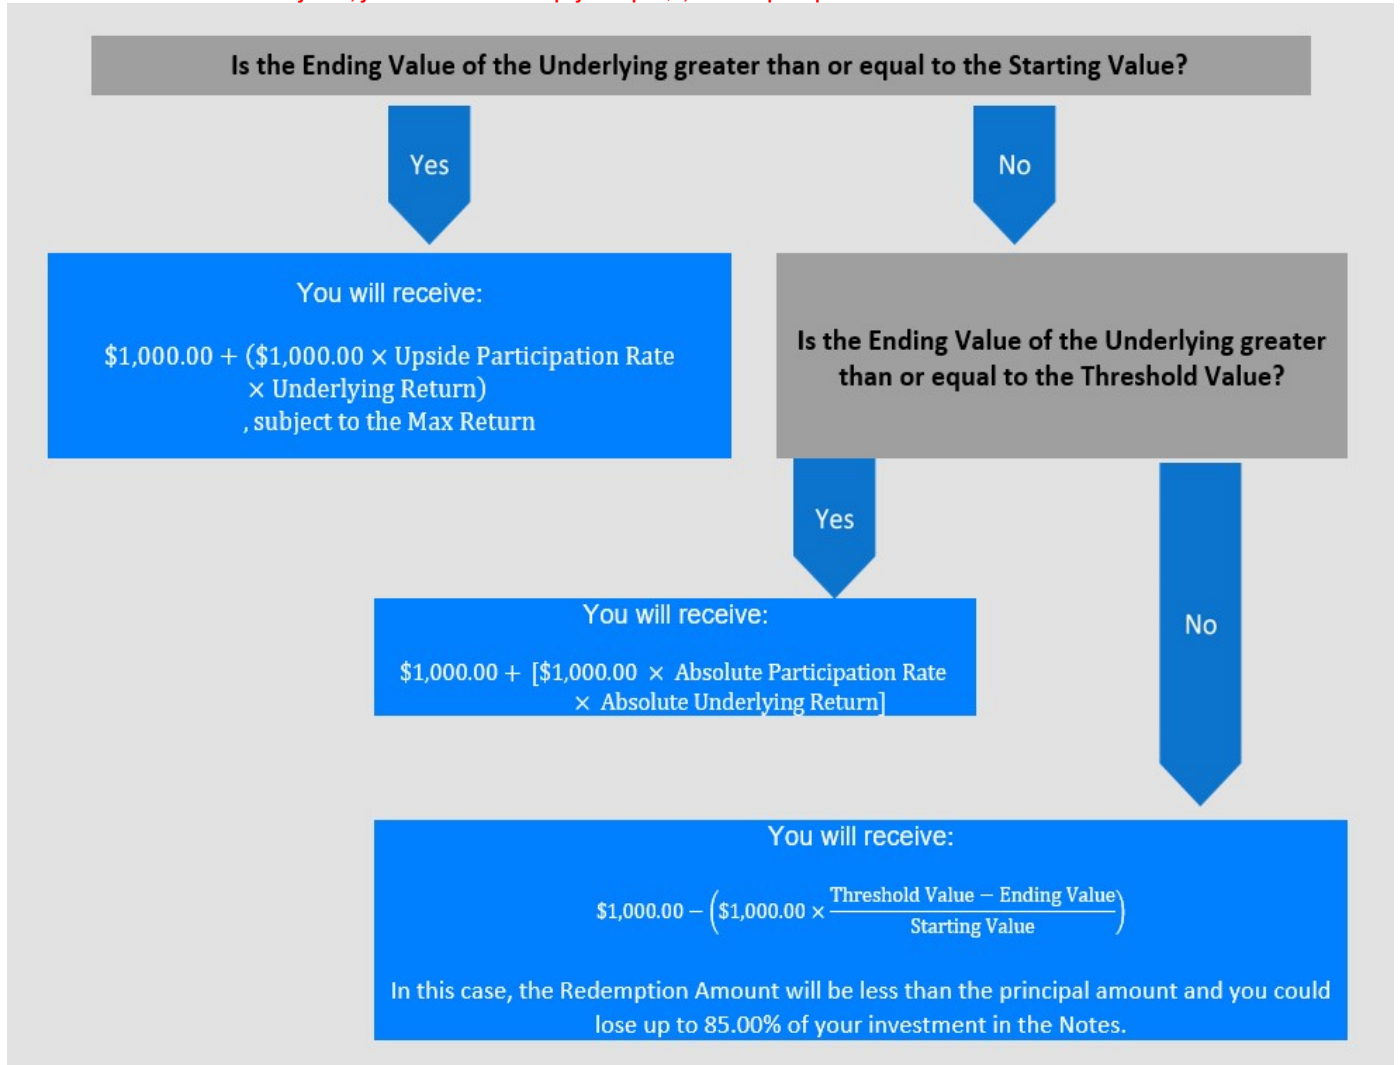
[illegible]

Is the Ending Value of the Underlying greater than or equal to the Starting Value?

Yes

No

You will receive:

$\$1,000.00 + (\$1,000.00 \times \text{Upside Participation Rate} \times \text{Underlying Return})$, subject to the Max Return

Is the Ending Value of the Underlying greater than or equal to the Threshold Value?

Yes

You will receive:

$\$1,000.00 + [\$1,000.00 \times \text{Absolute Participation Rate} \times \text{Absolute Underlying Return}]$

No

You will receive:

$\$1,000.00 - \left(\$1,000.00 \times \frac{\text{Threshold Value} - \text{Ending Value}}{\text{Starting Value}}\right)$

In this case, the Redemption Amount will be less than the principal amount and you could lose up to 85.00% of your investment in the Notes.